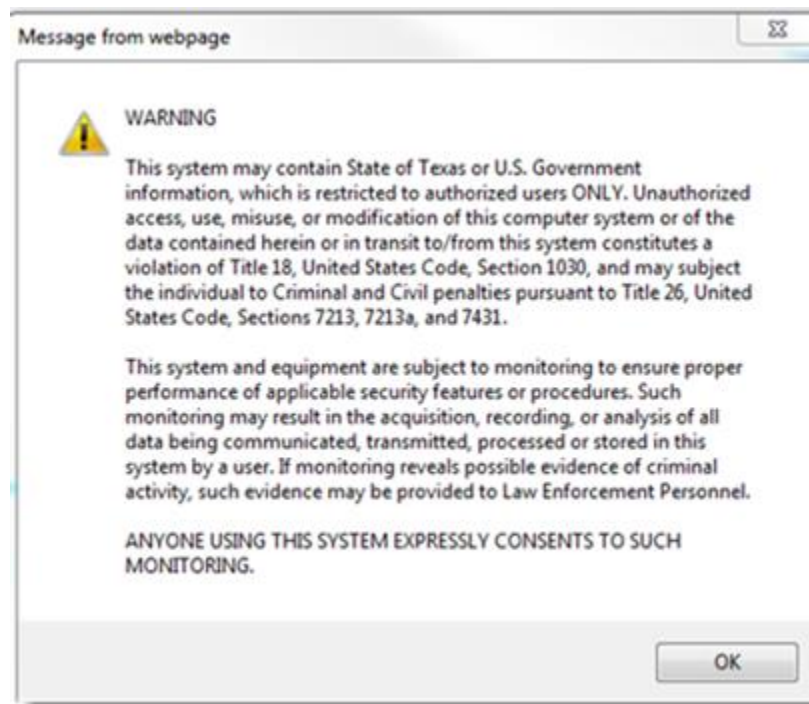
Message from webpage

WARNING

This system may contain State of Texas or U.S. Government information, which is restricted to authorized users ONLY. Unauthorized access, use, misuse, or modification of this computer system or of the data contained herein or in transit to/from this system constitutes a violation of Title 18, United States Code, Section 1030, and may subject the individual to Criminal and Civil penalties pursuant to Title 26, United States Code, Sections 7213, 7213a, and 7431.

This system and equipment are subject to monitoring to ensure proper performance of applicable security features or procedures. Such monitoring may result in the acquisition, recording, or analysis of all data being communicated, transmitted, processed or stored in this system by a user. If monitoring reveals possible evidence of criminal activity, such evidence may be provided to Law Enforcement Personnel.

ANYONE USING THIS SYSTEM EXPRESSLY CONSENTS TO SUCH MONITORING.

OK